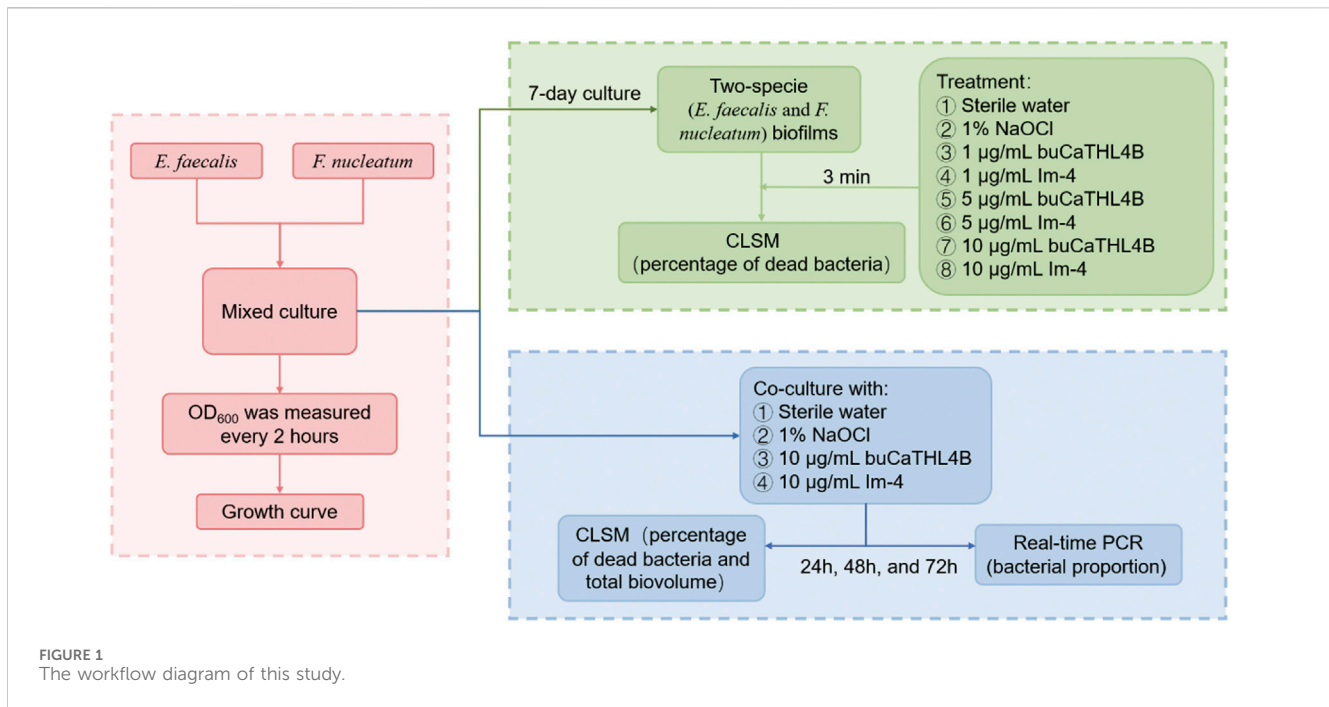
E. faecalis

F. nucleatum

Mixed culture

OD$_{600}$ was measured every 2 hours

Growth curve

7-day culture

Two-specie (E. faecalis and F. nucleatum) biofilms

3 min

CLSM (percentage of dead bacteria)

Treatment:
① Sterile water
② 1% NaOCl
③ 1 μg/mL buCaTHL4B
④ 1 μg/mL Im-4
⑤ 5 μg/mL buCaTHL4B
⑥ 5 μg/mL Im-4
⑦ 10 μg/mL buCaTHL4B
⑧ 10 μg/mL Im-4

Co-culture with:
① Sterile water
② 1% NaOCl
③ 10 μg/mL buCaTHL4B
④ 10 μg/mL Im-4

CLSM (percentage of dead bacteria and total biovolume)

24h, 48h, and 72h

Real-time PCR (bacterial proportion)

FIGURE 1
The workflow diagram of this study.